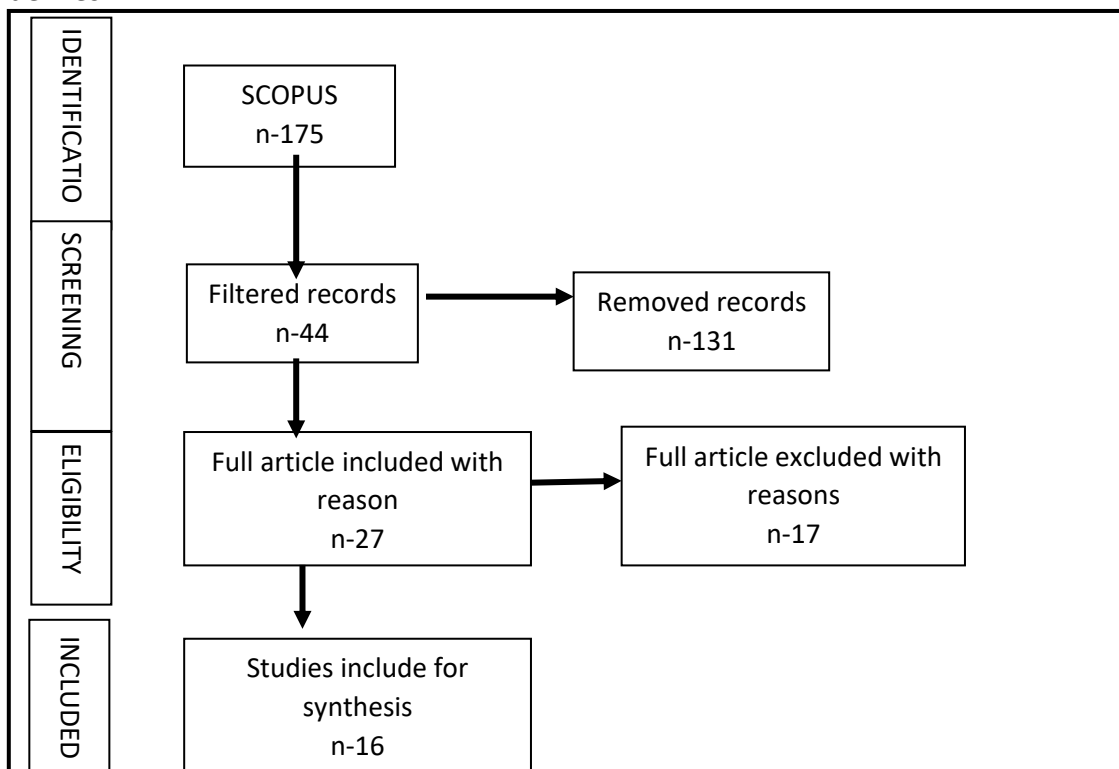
IDENTIFICATIO

SCOPUS
n-175

SCREENING

Filtered records
n-44

Removed records
n-131

ELIGIBILITY

Full article included with reason
n-27

Full article excluded with reasons
n-17

INCLUDED

Studies include for synthesis
n-16